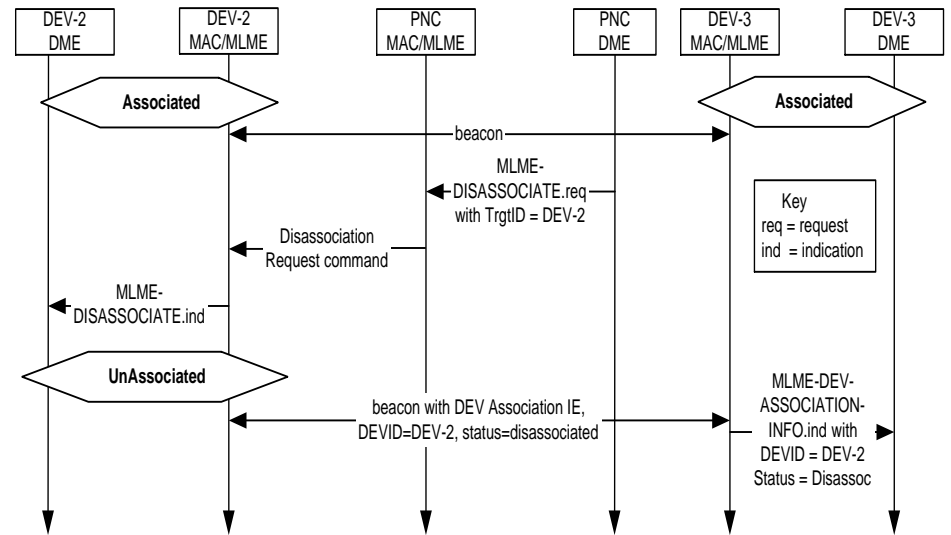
DEV-2 DME

DEV-2 MAC/MLME

PNC MAC/MLME

PNC DME

DEV-3 MAC/MLME

DEV-3 DME

Associated

Associated

beacon

MLME-DISASSOCIATE.req with TrgtID = DEV-2

Key
req = request
ind = indication

Disassociation Request command

MLME-DISASSOCIATE.ind

UnAssociated

beacon with DEV Association IE, DEVID=DEV-2, status=disassociated

MLME-DEV-ASSOCIATION-INFO.ind with DEVID = DEV-2 Status = Disassoc